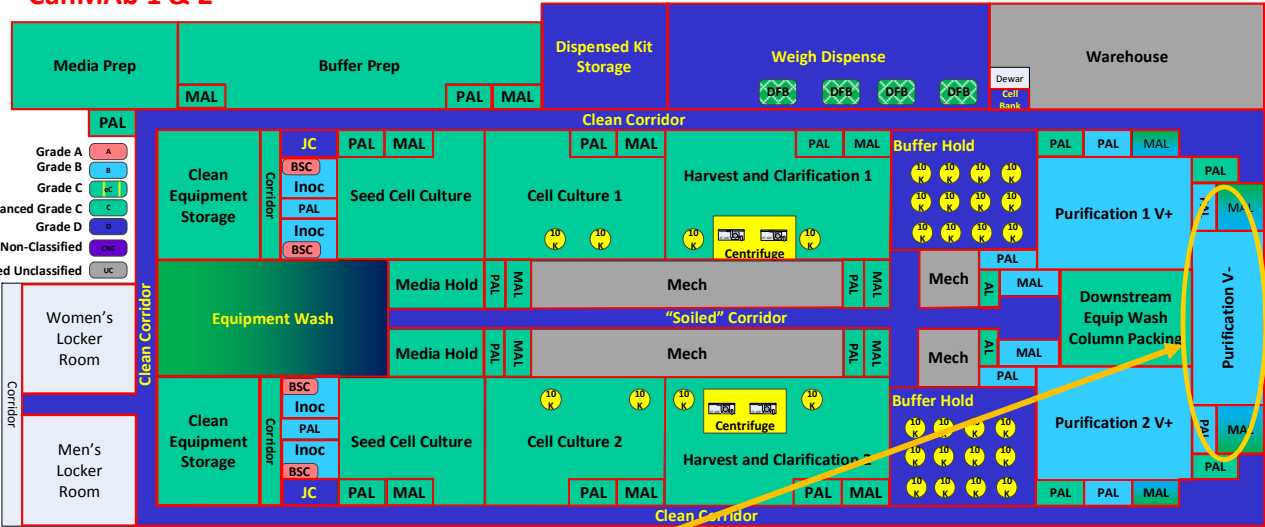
ConMAb 1 & 2

Media Prep
Buffer Prep
MAL
PAL
MAL
Dispensed Kit Storage
Weigh Dispense
DFB
DFB
DFB
DFB
Warehouse
Dewar
Cell Bank

PAL
Clean Corridor

Grade A
A
Grade B
B
Grade C
GC
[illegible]anced Grade C
C
Grade D
D
Non-Classified
CNC
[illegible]ed Unclassified
UC

Clean Equipment Storage
Corridor
JC
BSC
Inoc
PAL
Inoc
BSC
PAL
MAL
Seed Cell Culture
PAL
MAL
Cell Culture 1
10 K
10 K
PAL
MAL
Harvest and Clarification 1
10 K
10 K
Centrifuge
Buffer Hold
10 K
PAL
PAL
MAL
PAL
Purification 1 V+
MAL
Purification V-

Clean Corridor
Equipment Wash
Media Hold
PAL
MAL
Mech
PAL
MAL
Mech
AL
PAL
MAL
Downstream Equip Wash Column Packing
"Soiled" Corridor
Media Hold
PAL
MAL
Mech
PAL
MAL
Mech
AL
MAL
PAL

Women's Locker Room
Corridor
Men's Locker Room

Clean Equipment Storage
Corridor
BSC
Inoc
PAL
Inoc
BSC
JC
Seed Cell Culture
PAL
MAL
10 K
10 K
Cell Culture 2
PAL
MAL
10 K
10 K
Centrifuge
Harvest and Clarification 2
PAL
MAL
Buffer Hold
10 K
Purification 2 V+
PAL
PAL
MAL
MAL
PAL
Clean Corridor